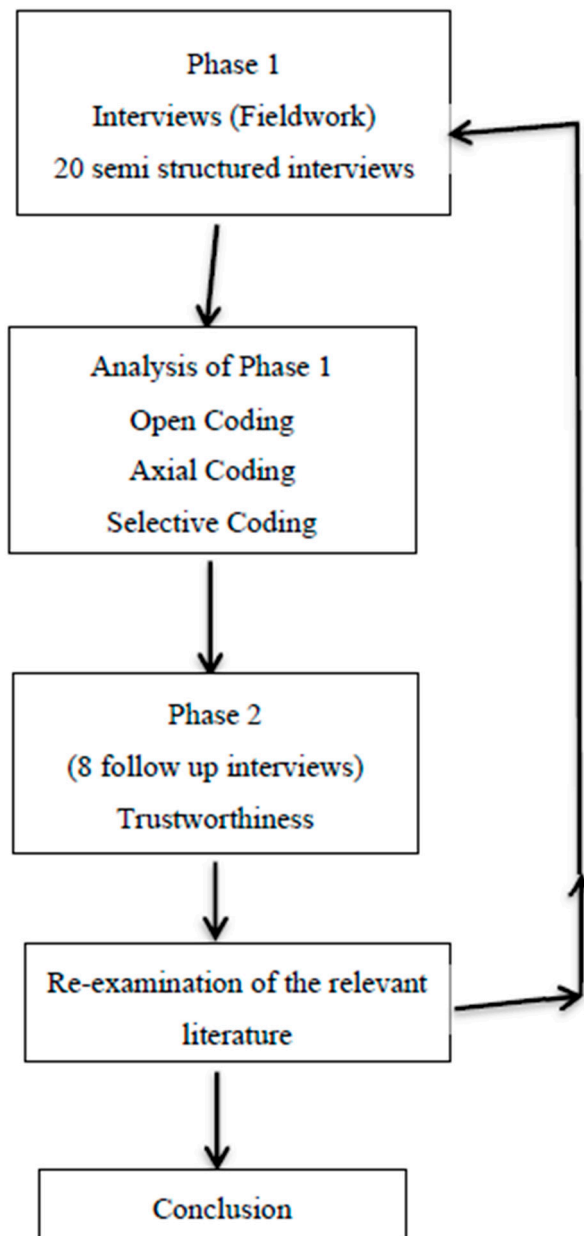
Phase 1
Interviews (Fieldwork)
20 semi structured interviews

Analysis of Phase 1
Open Coding
Axial Coding
Selective Coding

Phase 2
(8 follow up interviews)
Trustworthiness

Re-examination of the relevant literature

Conclusion